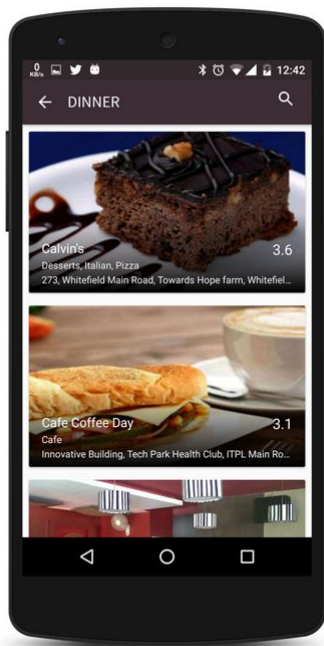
0 KB/s

12:42

DINNER

Calvin's
3.6
Desserts, Italian, Pizza
273, Whitefield Main Road, Towards Hope farm, Whitefiel...

Cafe Coffee Day
3.1
Cafe
Innovative Building, Tech Park Health Club, ITPL Main Ro...